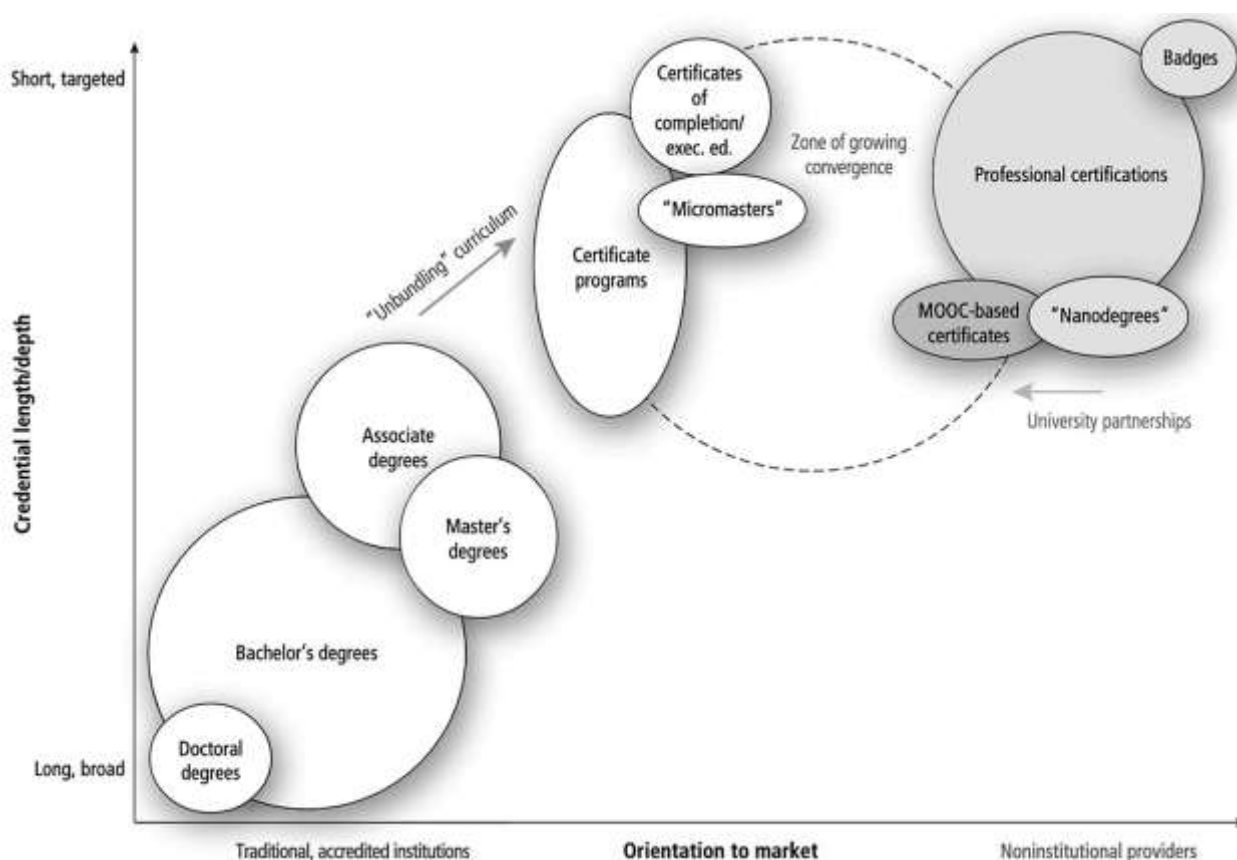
Short, targeted

Long, broad

Credential length/depth

Certificates of completion/ exec. ed.

Badges

Zone of growing convergence

Professional certifications

"Micromasters"

"Unbundling" curriculum

Certificate programs

MOOC-based certificates

"Nanodegrees"

University partnerships

Associate degrees

Master's degrees

Bachelor's degrees

Doctoral degrees

Traditional, accredited institutions

Orientation to market

Noninstitutional providers